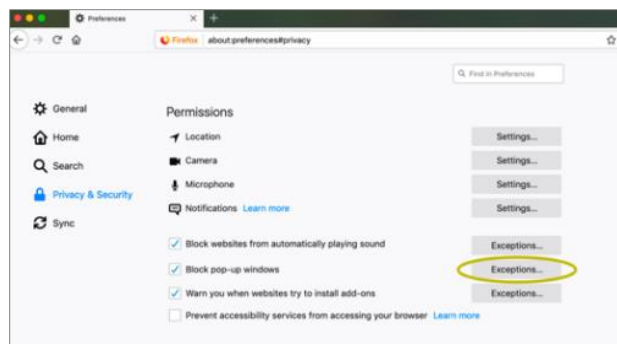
Preferences

Firefox about:preferences#privacy

Find in Preferences

General

Home

Search

Privacy & Security

Sync

Permissions

Location Settings...

Camera Settings...

Microphone Settings...

Notifications Learn more Settings...

Block websites from automatically playing sound Exceptions...

Block pop-up windows Exceptions...

Warn you when websites try to install add-ons Exceptions...

Prevent accessibility services from accessing your browser Learn more